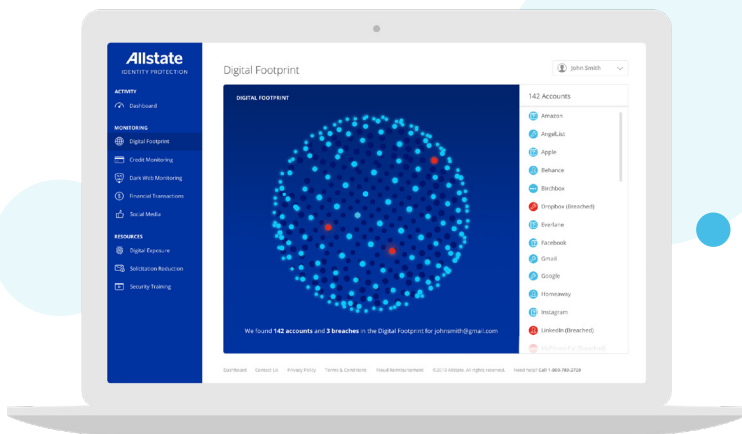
Allstate
IDENTITY PROTECTION

ACTIVITY
Dashboard

MONITORING
Digital Footprint
Credit Monitoring
Dark Web Monitoring
Financial Transactions
Social Media

RESOURCES
Digital Exposure
Solicitation Reduction
Security Training

Digital Footprint

John Smith

DIGITAL FOOTPRINT

We found 142 accounts and 3 breaches in the Digital Footprint for johnsmith@gmail.com

142 Accounts
Amazon
AngelList
Apple
Behance
Birchbox
Dropbox (Breached)
Everlane
Facebook
Gmail
Google
Homeaway
Instagram
Linkedin (Breached)
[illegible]

Dashboard Contact Us Privacy Policy Terms & Conditions Fraud Reimbursement ©2018 Allstate. All rights reserved. Need help? Call 1-800-789-2720